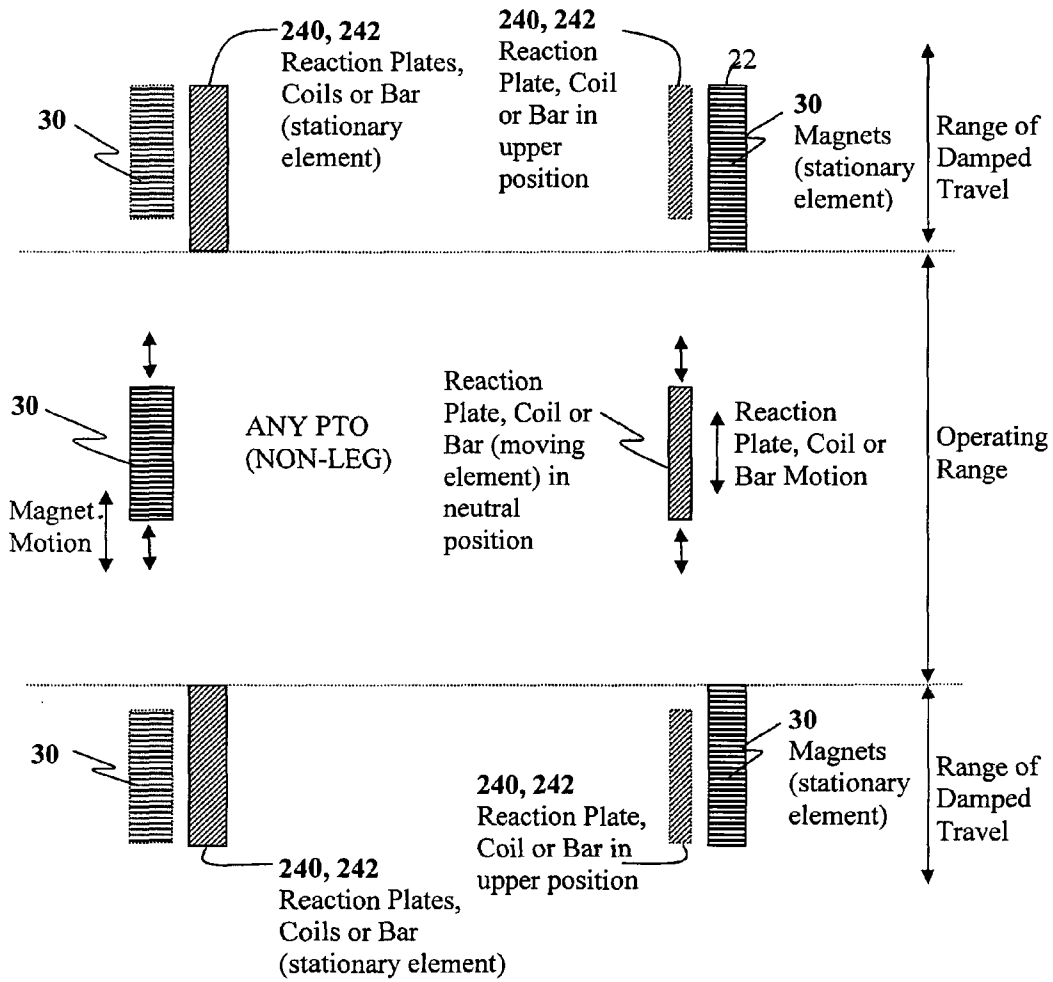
30

240, 242
Reaction Plates, Coils or Bar (stationary element)

240, 242
Reaction Plate, Coil or Bar in upper position

22

30
Magnets (stationary element)

Range of Damped Travel

30

ANY PTO (NON-LEG)

Magnet Motion

Reaction Plate, Coil or Bar (moving element) in neutral position

Reaction Plate, Coil or Bar Motion

Operating Range

30

30
Magnets (stationary element)

240, 242
Reaction Plate, Coil or Bar in upper position

Range of Damped Travel

240, 242
Reaction Plates, Coils or Bar (stationary element)